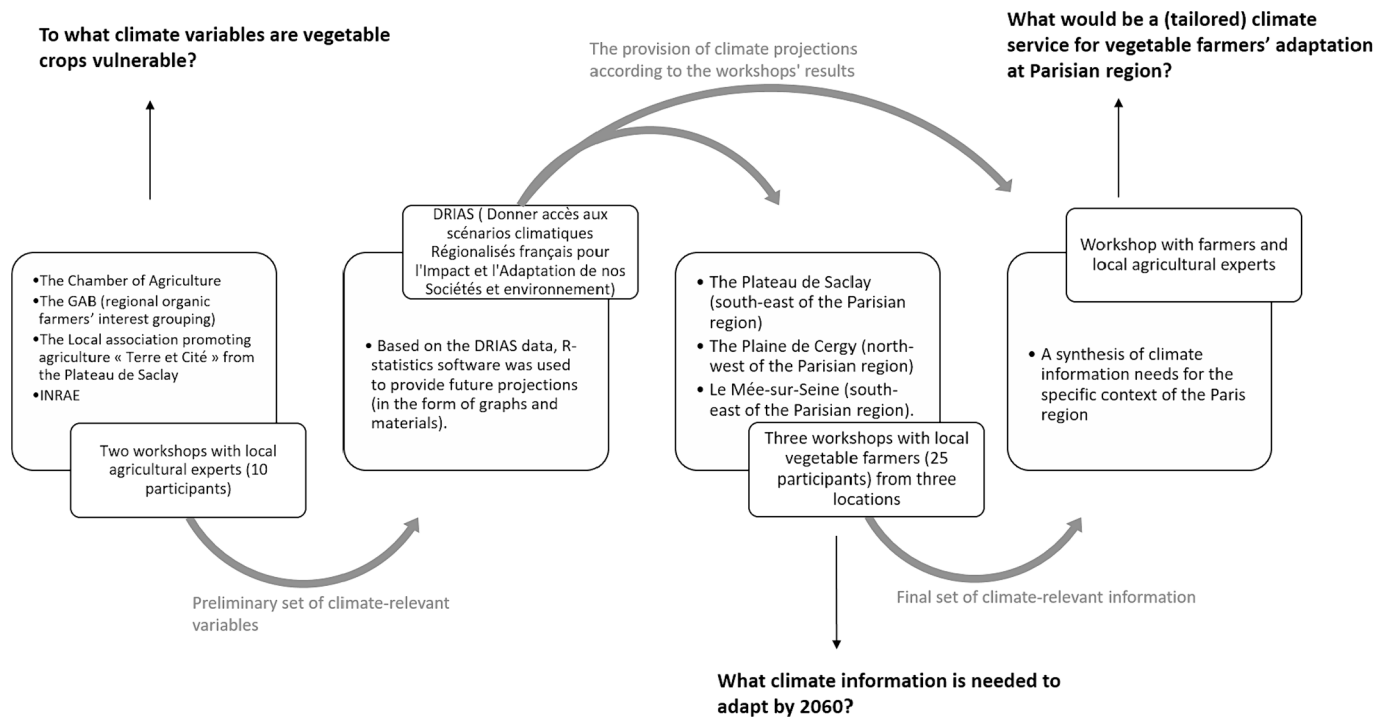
To what climate variables are vegetable crops vulnerable?

The provision of climate projections according to the workshops' results

What would be a (tailored) climate service for vegetable farmers' adaptation at Parisian region?

•The Chamber of Agriculture
•The GAB (regional organic farmers' interest grouping)
•The Local association promoting agriculture « Terre et Cité » from the Plateau de Saclay
•INRAE

Two workshops with local agricultural experts (10 participants)

DRIAS ( Donner accès aux scénarios climatiques Régionalisés français pour l'Impact et l'Adaptation de nos Sociétés et environnement)

• Based on the DRIAS data, R-statistics software was used to provide future projections (in the form of graphs and materials).

• The Plateau de Saclay (south-east of the Parisian region)
• The Plaine de Cergy (north-west of the Parisian region)
• Le Mée-sur-Seine (south-east of the Parisian region).

Three workshops with local vegetable farmers (25 participants) from three locations

Workshop with farmers and local agricultural experts

• A synthesis of climate information needs for the specific context of the Paris region

Preliminary set of climate-relevant variables

Final set of climate-relevant information

What climate information is needed to adapt by 2060?